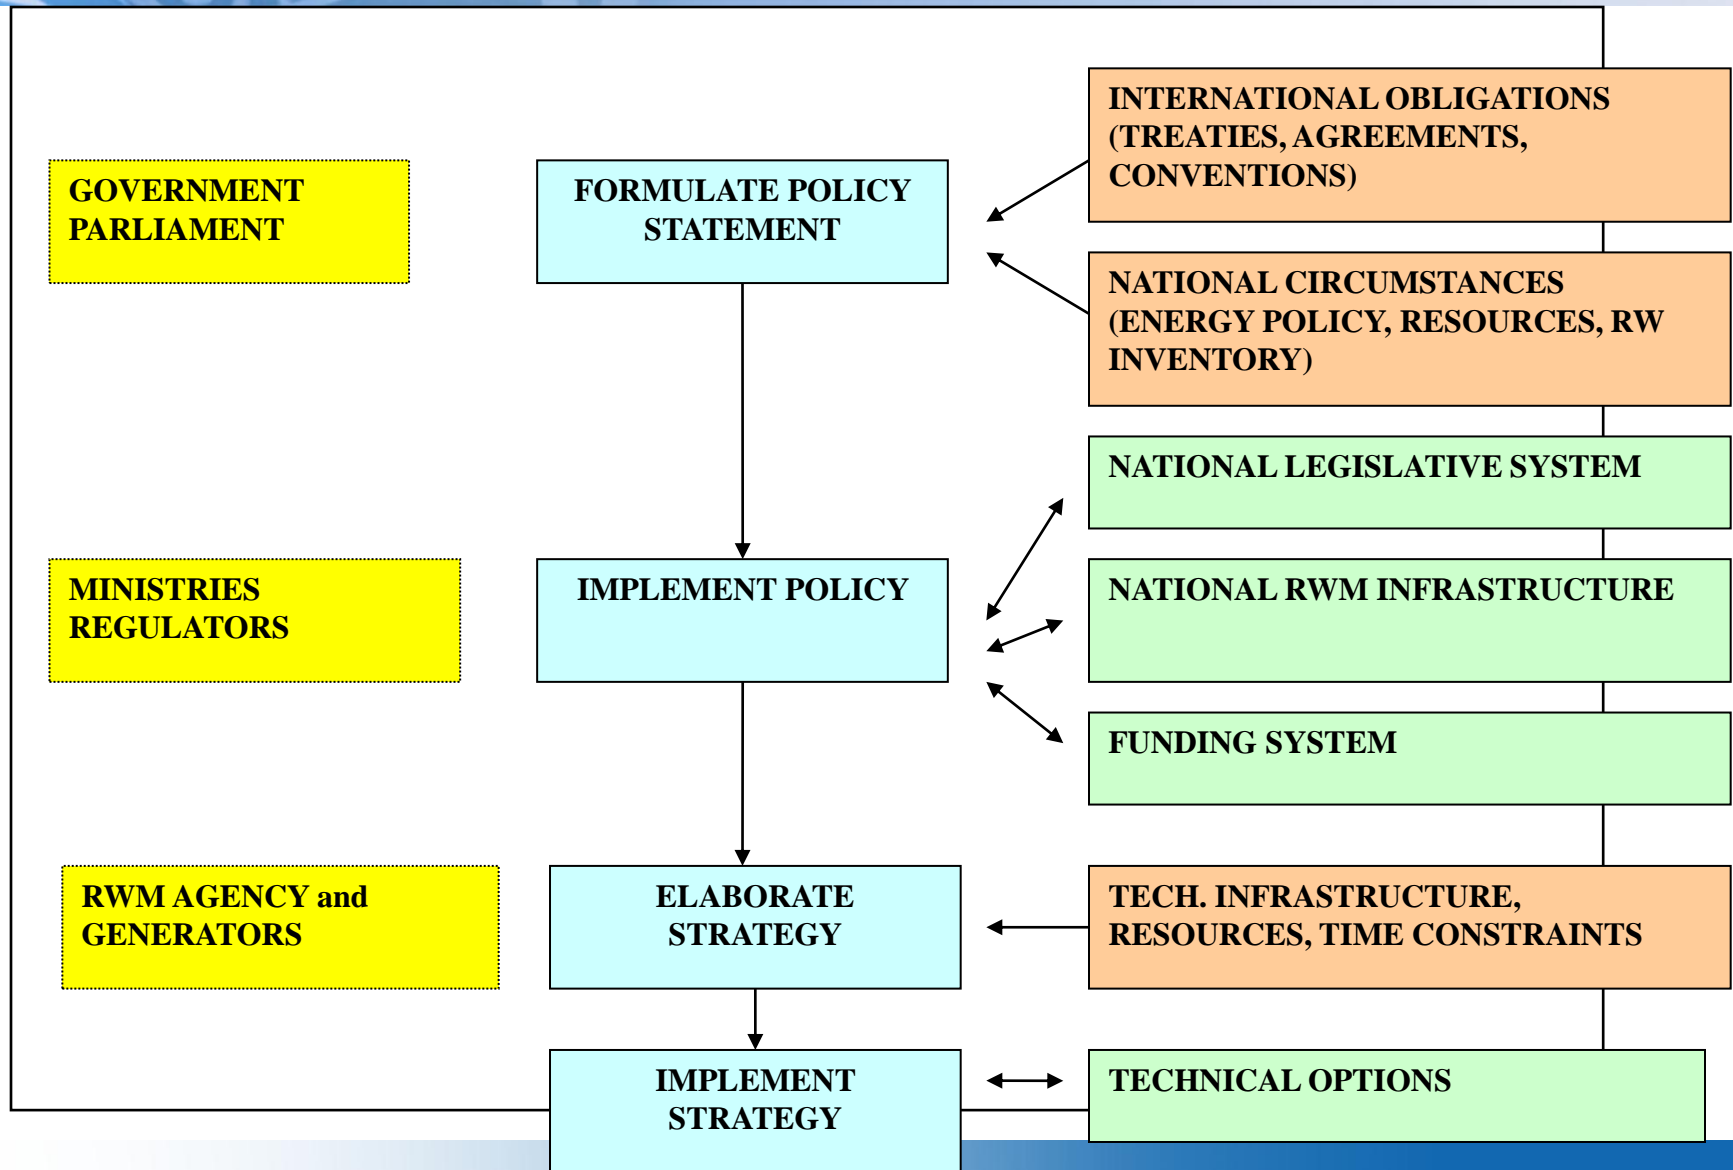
GOVERNMENT
PARLIAMENT

FORMULATE POLICY STATEMENT

INTERNATIONAL OBLIGATIONS (TREATIES, AGREEMENTS, CONVENTIONS)

NATIONAL CIRCUMSTANCES (ENERGY POLICY, RESOURCES, RW INVENTORY)

NATIONAL LEGISLATIVE SYSTEM

MINISTRIES
REGULATORS

IMPLEMENT POLICY

NATIONAL RWM INFRASTRUCTURE

FUNDING SYSTEM

RWM AGENCY and GENERATORS

ELABORATE STRATEGY

TECH. INFRASTRUCTURE, RESOURCES, TIME CONSTRAINTS

IMPLEMENT STRATEGY

TECHNICAL OPTIONS